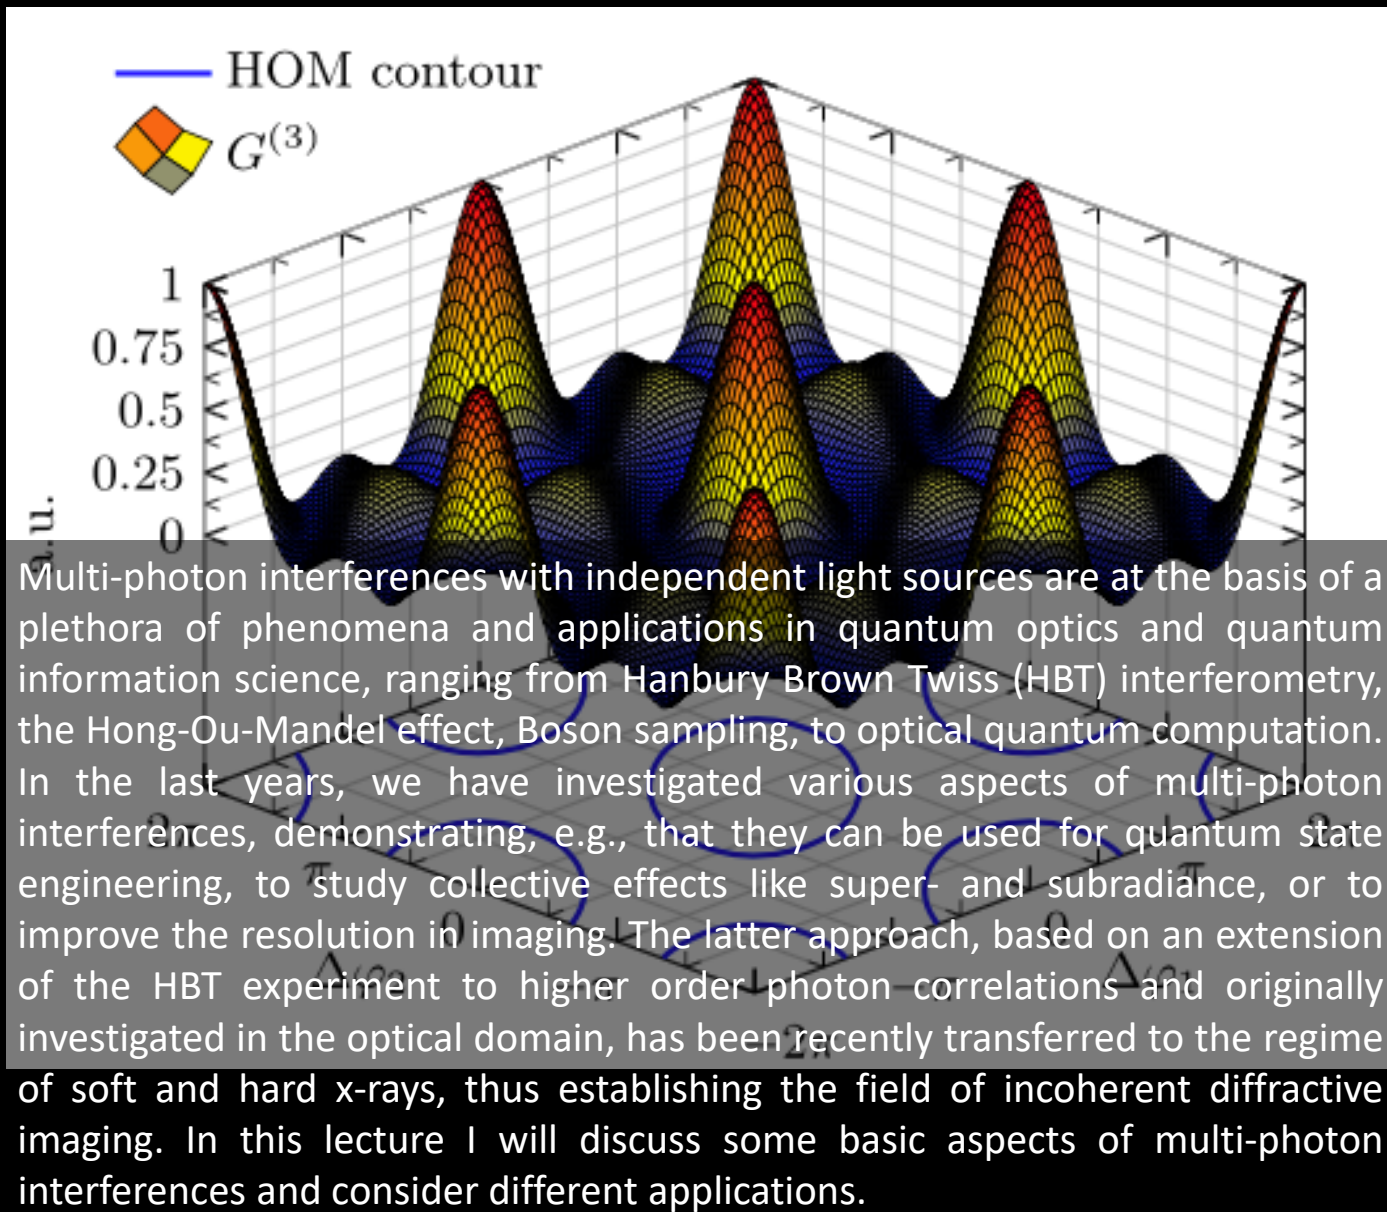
HOM contour
$G^{(3)}$
1
0.75
0.5
0.25
0
a.u.

Multi-photon interferences with independent light sources are at the basis of a plethora of phenomena and applications in quantum optics and quantum information science, ranging from Hanbury Brown Twiss (HBT) interferometry, the Hong-Ou-Mandel effect, Boson sampling, to optical quantum computation. In the last years, we have investigated various aspects of multi-photon interferences, demonstrating, e.g., that they can be used for quantum state engineering, to study collective effects like super- and subradiance, or to improve the resolution in imaging. The latter approach, based on an extension of the HBT experiment to higher order photon correlations and originally investigated in the optical domain, has been recently transferred to the regime of soft and hard x-rays, thus establishing the field of incoherent diffractive imaging. In this lecture I will discuss some basic aspects of multi-photon interferences and consider different applications.